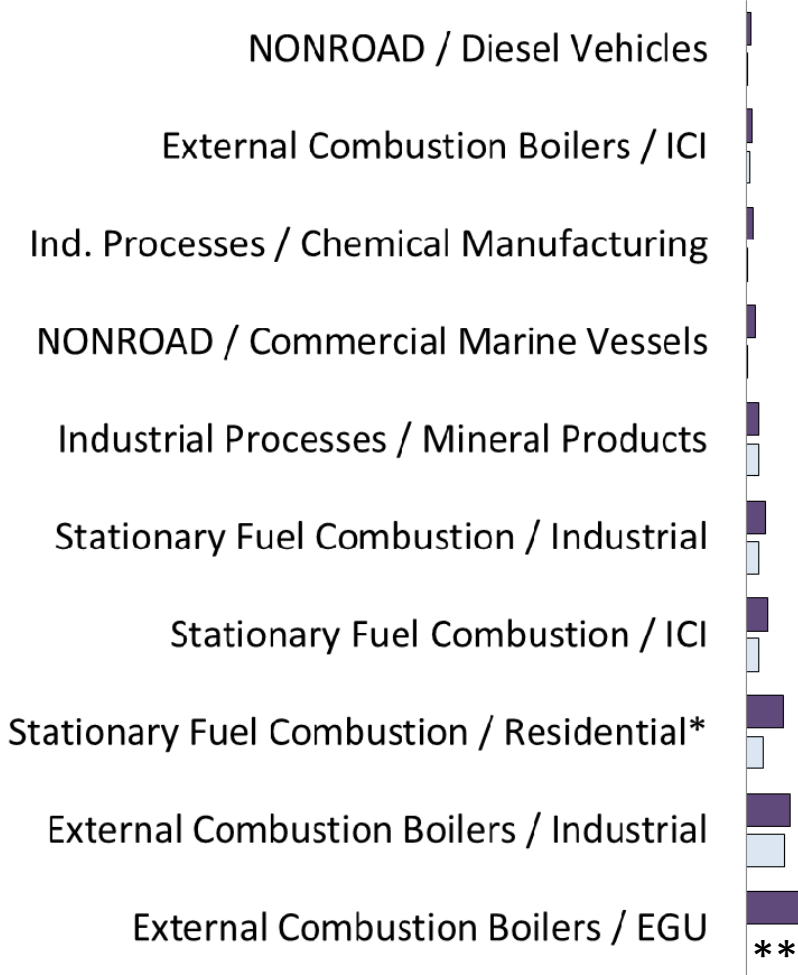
NONROAD / Diesel Vehicles

External Combustion Boilers / ICI

Ind. Processes / Chemical Manufacturing

NONROAD / Commercial Marine Vessels

Industrial Processes / Mineral Products

Stationary Fuel Combustion / Industrial

Stationary Fuel Combustion / ICI

Stationary Fuel Combustion / Residential*

External Combustion Boilers / Industrial

External Combustion Boilers / EGU

**